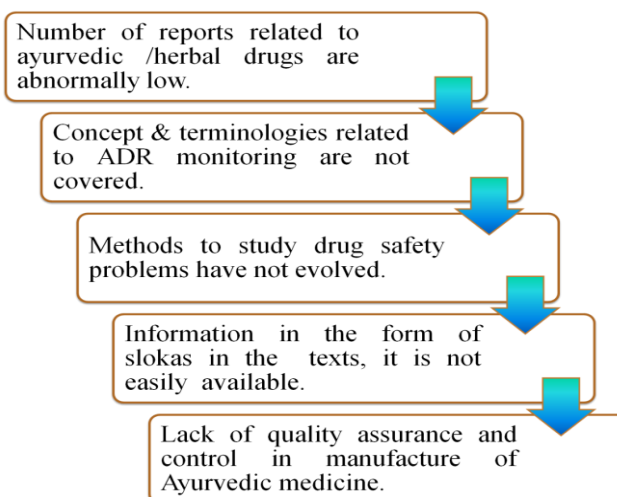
Number of reports related to ayurvedic /herbal drugs are abnormally low.

Concept & terminologies related to ADR monitoring are not covered.

Methods to study drug safety problems have not evolved.

Information in the form of slokas in the texts, it is not easily available.

Lack of quality assurance and control in manufacture of Ayurvedic medicine.